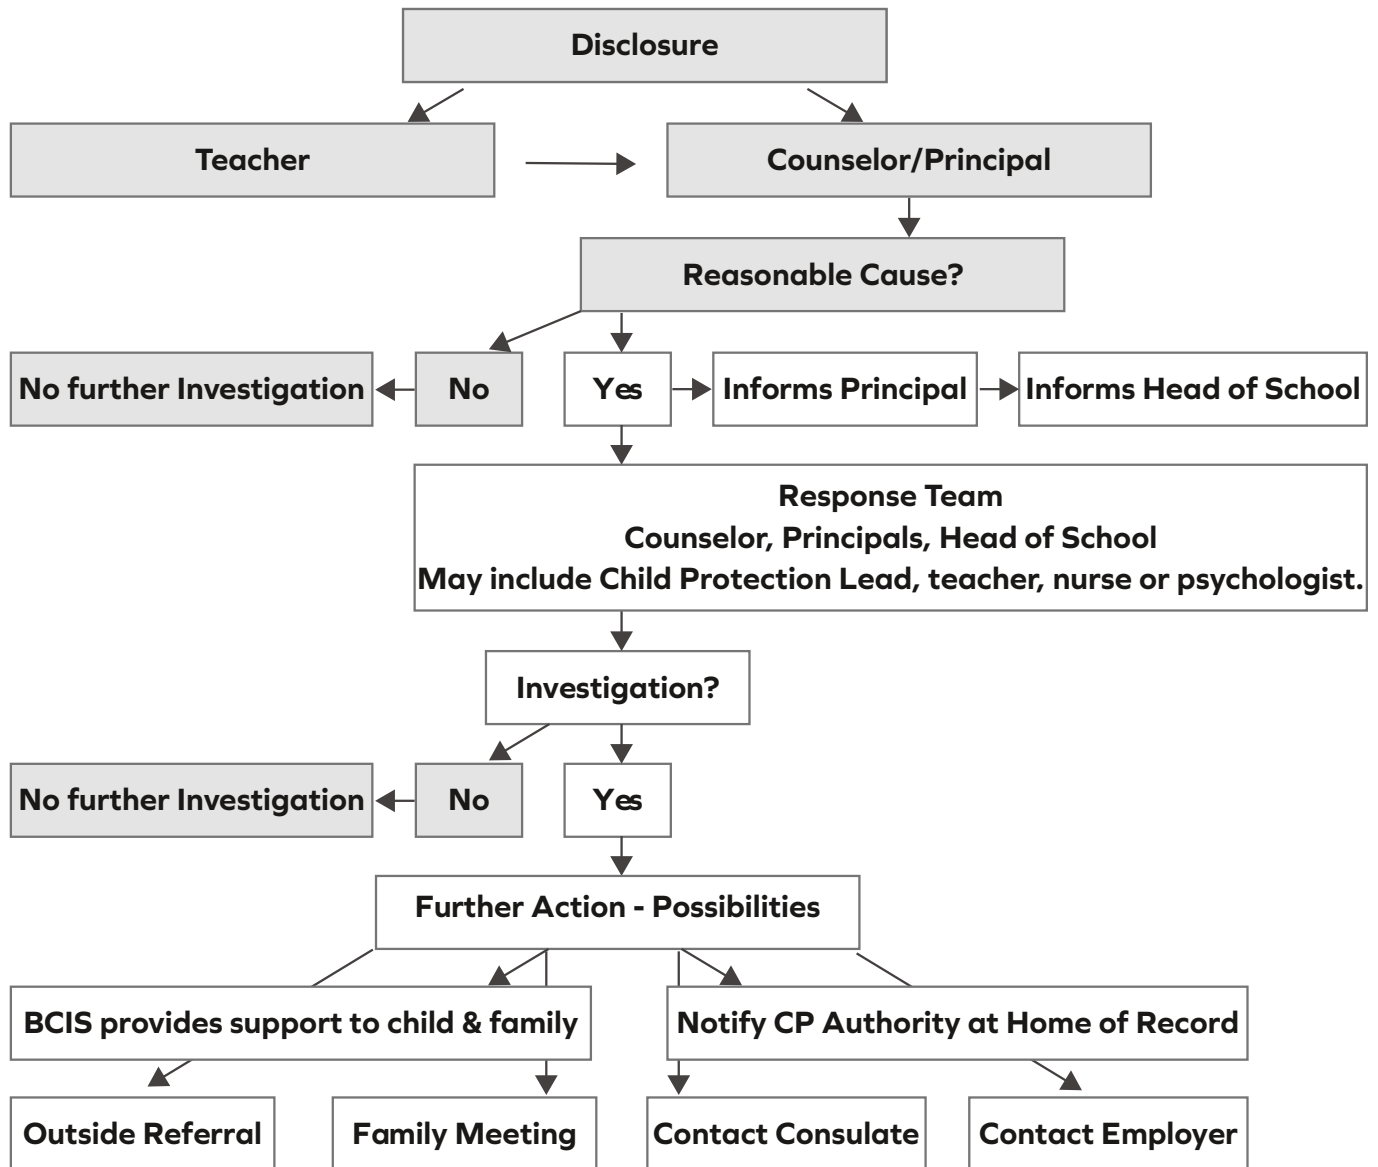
Disclosure

Teacher

Counselor/Principal

Reasonable Cause?

No further Investigation

No

Yes

Informs Principal

Informs Head of School

Response Team
Counselor, Principals, Head of School
May include Child Protection Lead, teacher, nurse or psychologist.

Investigation?

No further Investigation

No

Yes

Further Action - Possibilities

BCIS provides support to child & family

Notify CP Authority at Home of Record

Outside Referral

Family Meeting

Contact Consulate

Contact Employer